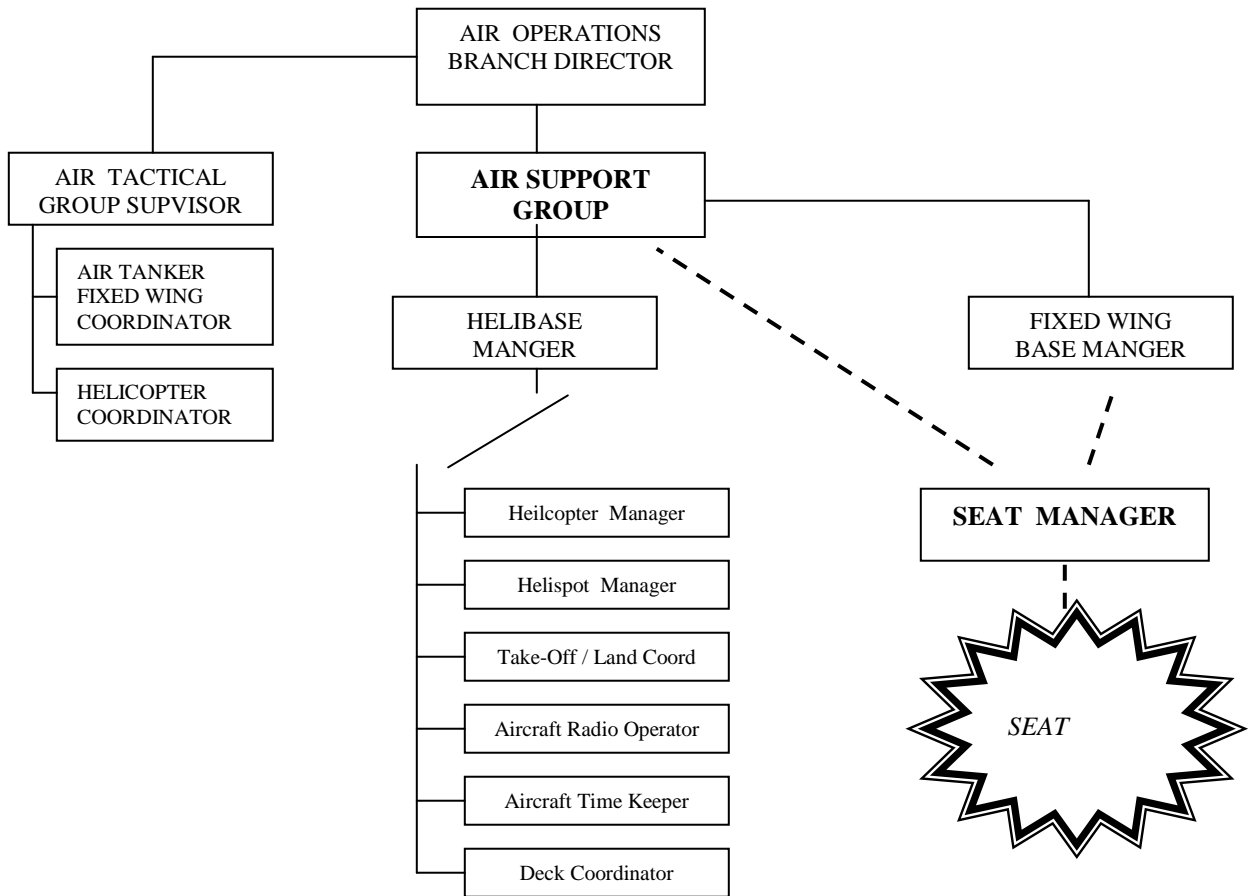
AIR OPERATIONS BRANCH DIRECTOR

AIR TACTICAL GROUP SUPVISOR

AIR TANKER FIXED WING COORDINATOR

HELICOPTER COORDINATOR

AIR SUPPORT GROUP

HELIBASE MANGER

FIXED WING BASE MANGER

Heilcopter Manager

Helispot Manager

Take-Off / Land Coord

Aircraft Radio Operator

Aircraft Time Keeper

Deck Coordinator

SEAT MANAGER

SEAT